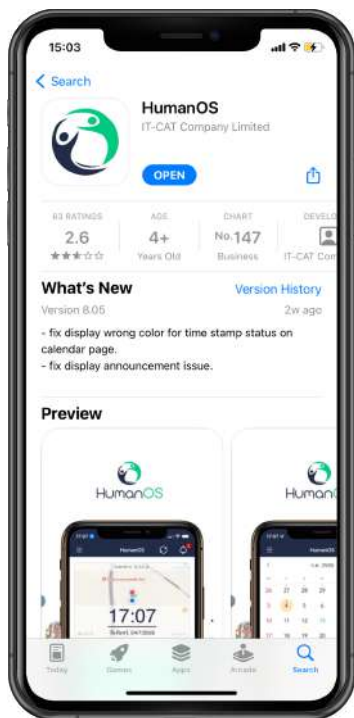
15:03

< Search

HumanOS
IT-CAT Company Limited

OPEN

63 RATINGS
2.6
★★★☆☆

AGE
4+
Years Old

CHART
No.147
Business

DEVELO
IT-CAT Com

What's New
Version History
Version 8.05
2w ago

- fix display wrong color for time stamp status on calendar page.
- fix display announcement issue.

Preview

HumanOS

HumanOS

17:07

Today
Games
Apps
Arcade
Search